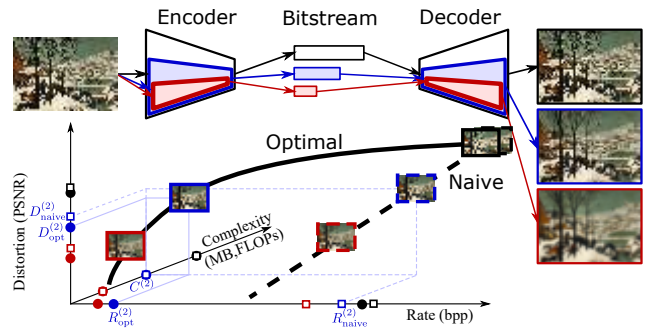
Encoder

Bitstream

Decoder

Optimal

Naive

Complexity (MB,FLOPs)

Distortion (PSNR)

$D^{(2)}_{\text{naive}}$

$D^{(2)}_{\text{opt}}$

$C^{(2)}$

$R^{(2)}_{\text{opt}}$

$R^{(2)}_{\text{naive}}$

Rate (bpp)